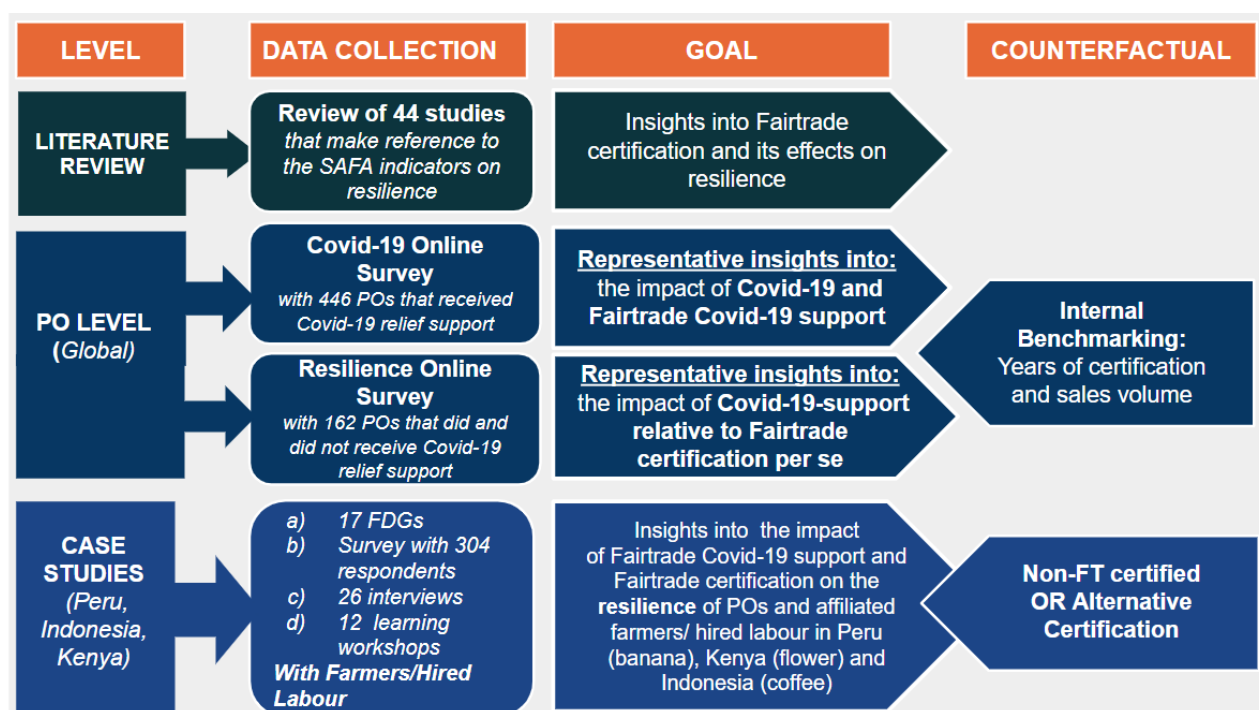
LEVEL

DATA COLLECTION

GOAL

COUNTERFACTUAL

LITERATURE REVIEW

Review of 44 studies that make reference to the SAFA indicators on resilience

Insights into Fairtrade certification and its effects on resilience

PO LEVEL (Global)

Covid-19 Online Survey with 446 POs that received Covid-19 relief support

Representative insights into: the impact of Covid-19 and Fairtrade Covid-19 support

Resilience Online Survey with 162 POs that did and did not receive Covid-19 relief support

Representative insights into: the impact of Covid-19-support relative to Fairtrade certification per se

Internal Benchmarking: Years of certification and sales volume

CASE STUDIES (Peru, Indonesia, Kenya)

a) 17 FDGs
b) Survey with 304 respondents
c) 26 interviews
d) 12 learning workshops
With Farmers/Hired Labour

Insights into the impact of Fairtrade Covid-19 support and Fairtrade certification on the resilience of POs and affiliated farmers/ hired labour in Peru (banana), Kenya (flower) and Indonesia (coffee)

Non-FT certified OR Alternative Certification